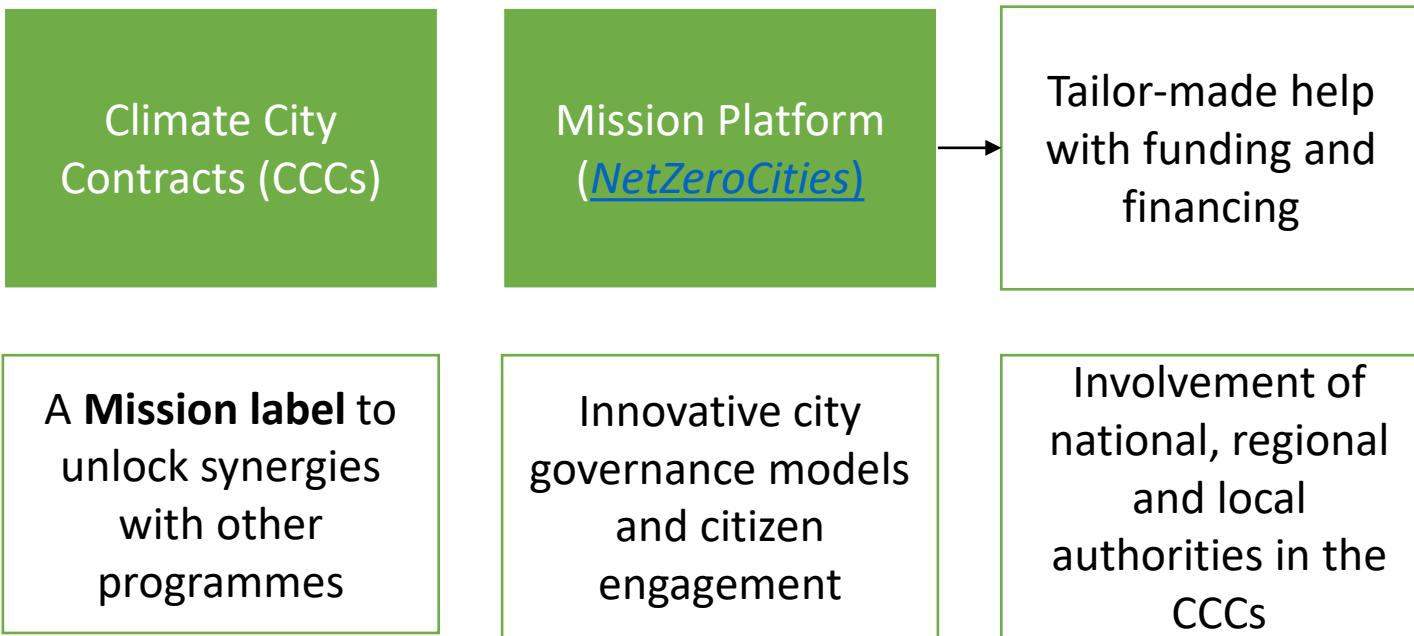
Climate City Contracts (CCCs)

Mission Platform (NetZeroCities)

Tailor-made help with funding and financing

A **Mission label** to unlock synergies with other programmes

Innovative city governance models and citizen engagement

Involvement of national, regional and local authorities in the CCCs